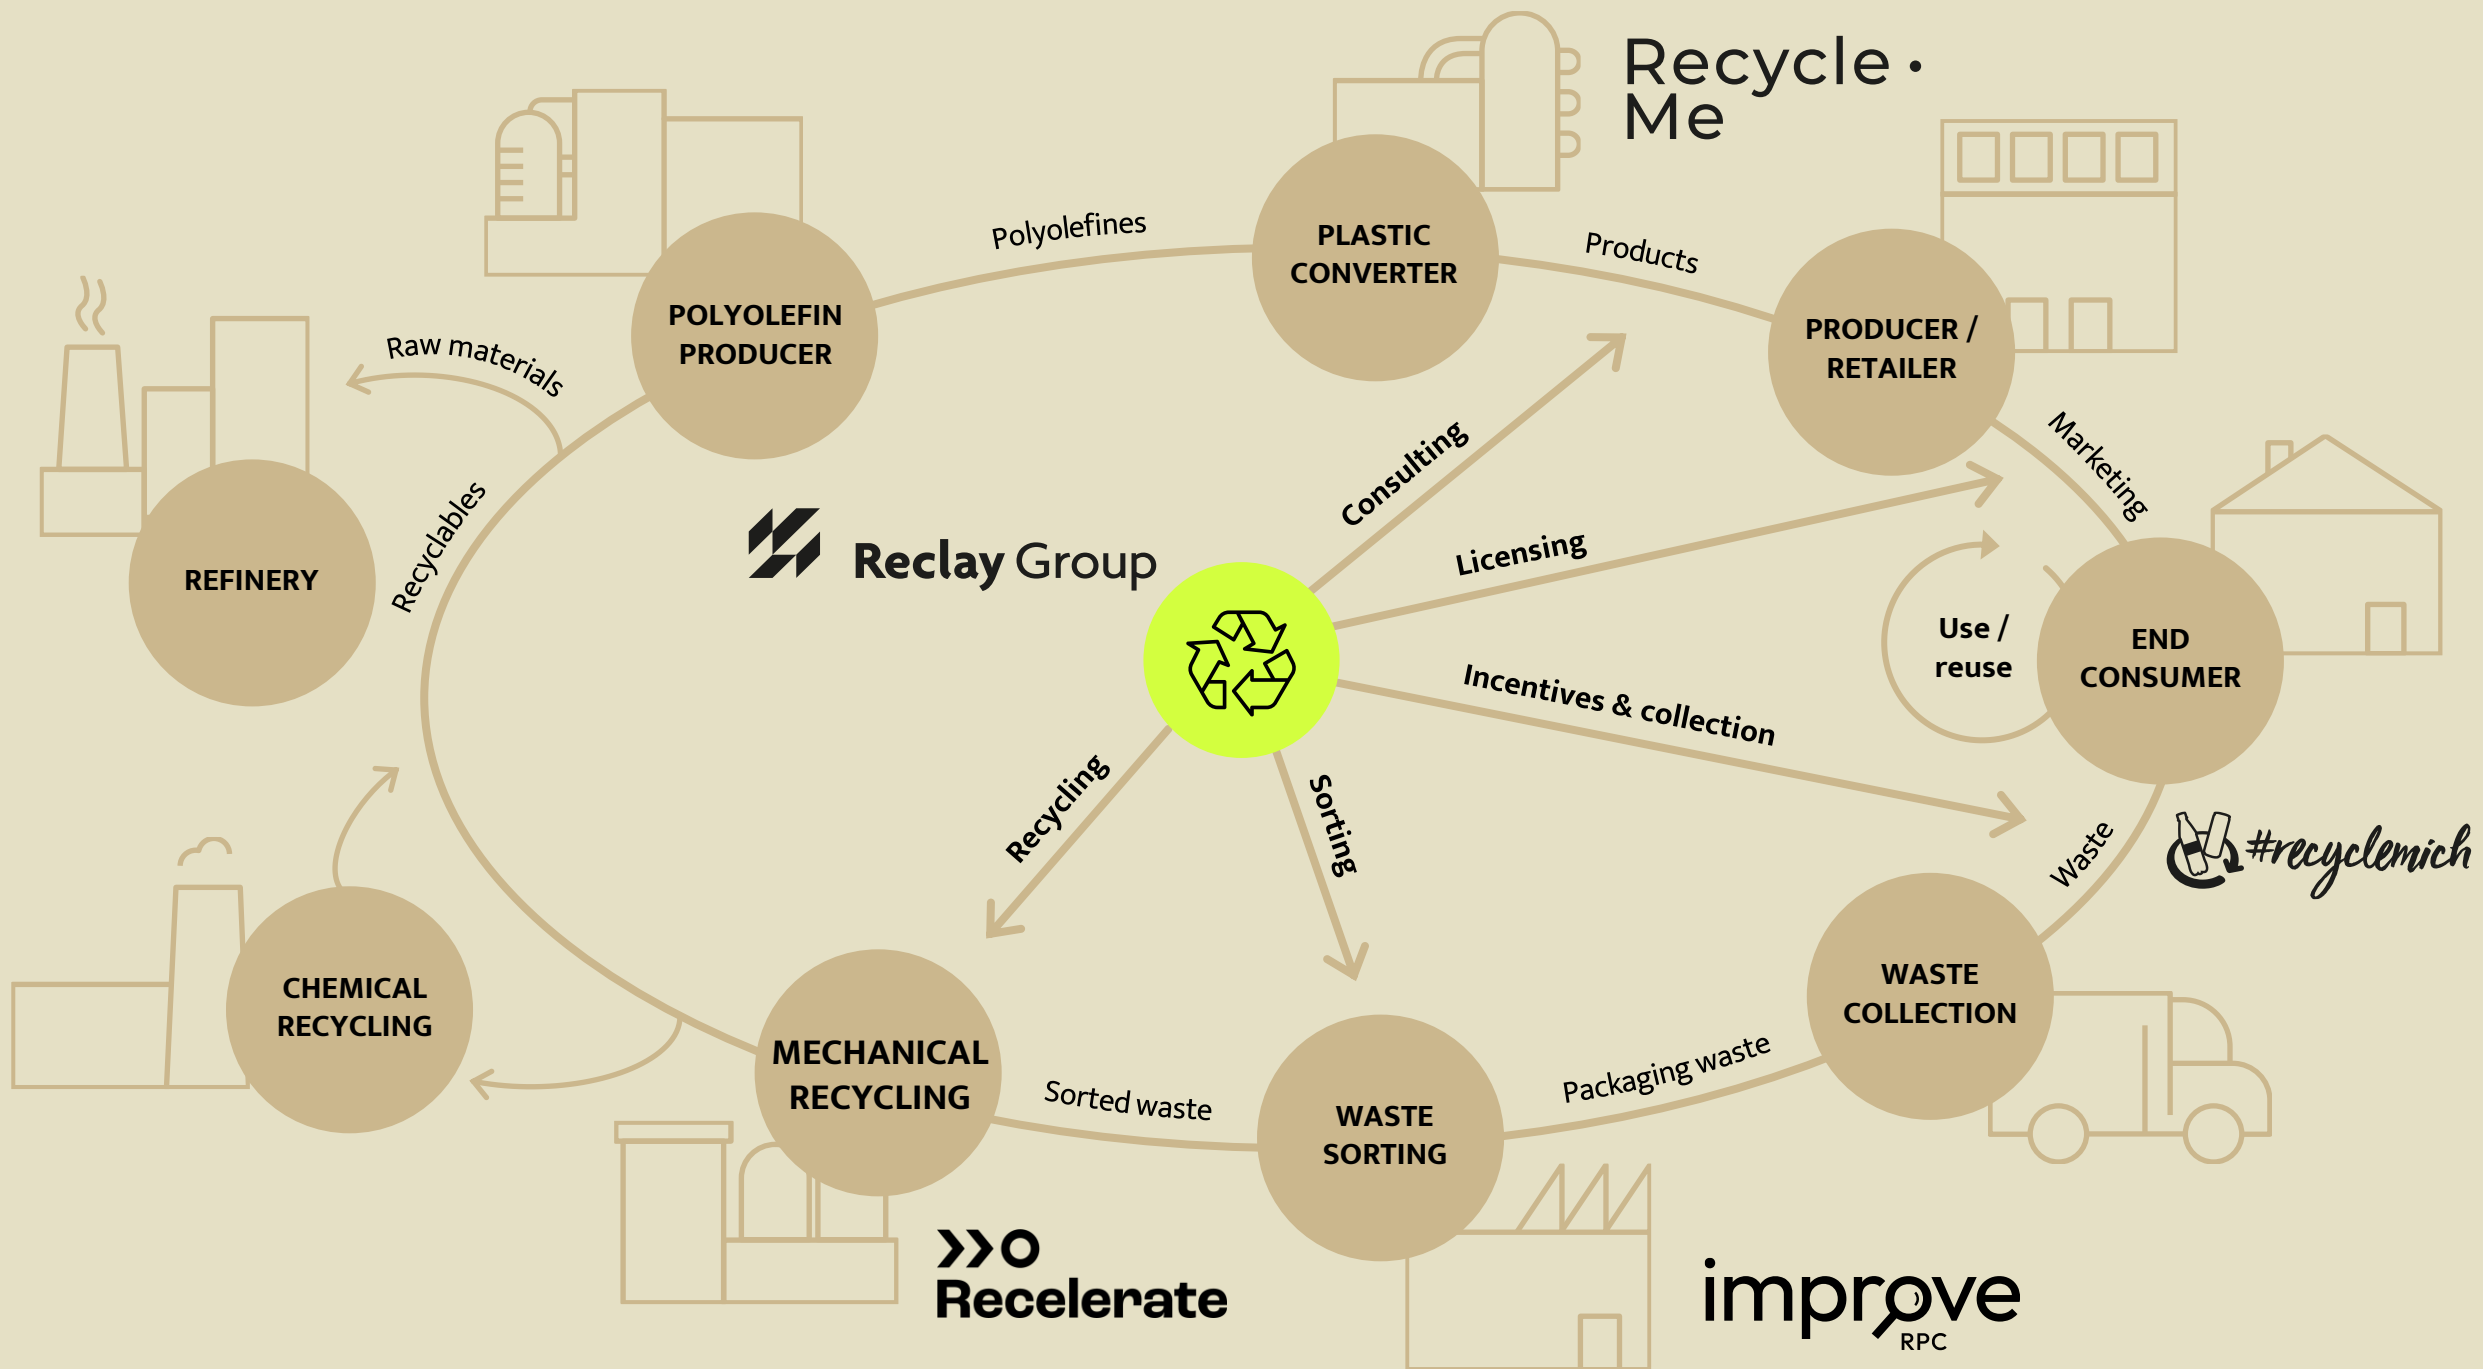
Recycle • Me

POLYOLEFIN PRODUCER

Polyolefines

PLASTIC CONVERTER

Products

PRODUCER / RETAILER

Raw materials

REFINERY

Recyclables

Reclay Group

Consulting

Licensing

Marketing

Use / reuse

END CONSUMER

Incentives & collection

Recycling

Sorting

Waste

#recyclemich

CHEMICAL RECYCLING

MECHANICAL RECYCLING

Sorted waste

WASTE SORTING

Packaging waste

WASTE COLLECTION

Recelerate

improve RPC